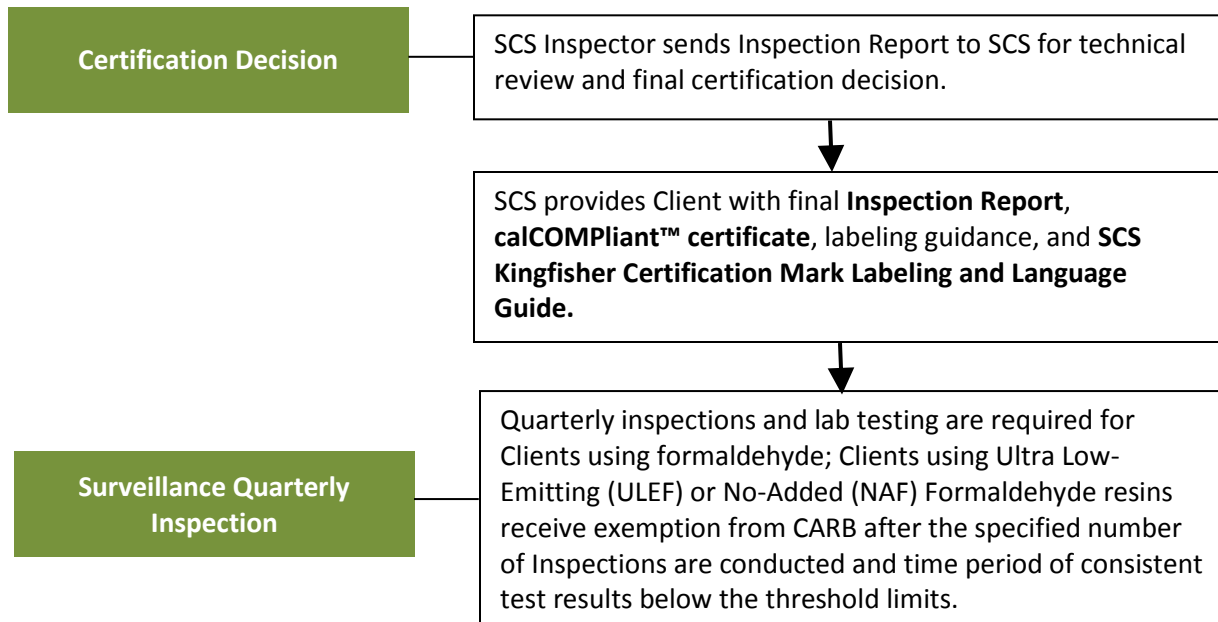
Certification Decision

SCS Inspector sends Inspection Report to SCS for technical review and final certification decision.

SCS provides Client with final **Inspection Report**, **calCOMPliant™ certificate**, labeling guidance, and **SCS Kingfisher Certification Mark Labeling and Language Guide.**

Surveillance Quarterly Inspection

Quarterly inspections and lab testing are required for Clients using formaldehyde; Clients using Ultra Low-Emitting (ULEF) or No-Added (NAF) Formaldehyde resins receive exemption from CARB after the specified number of Inspections are conducted and time period of consistent test results below the threshold limits.